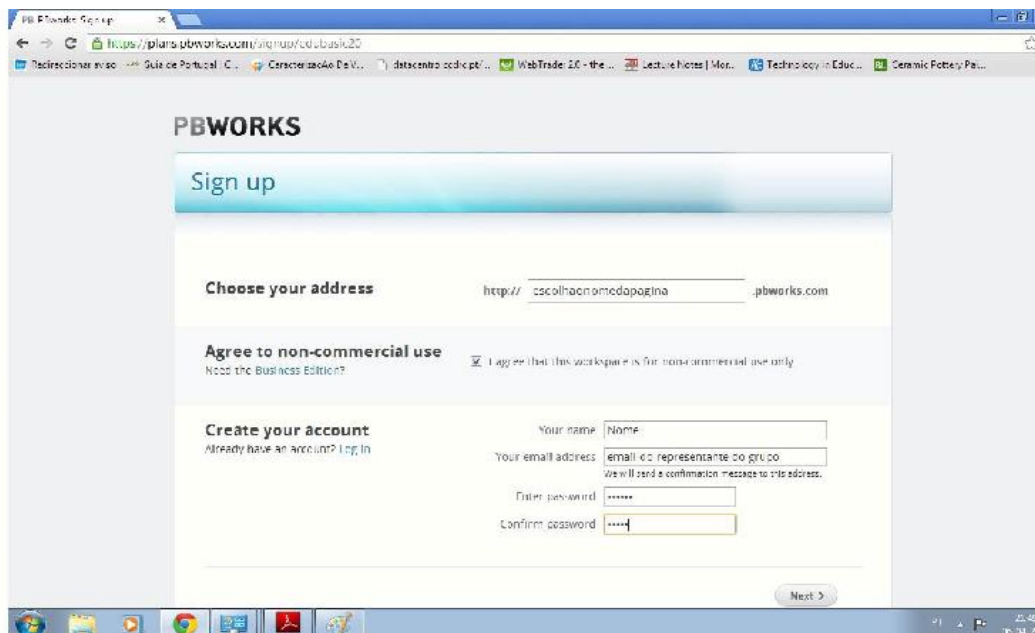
PB PBworks Sign up ×

https://plans.pbworks.com/signup/edubasic20

Redirecionar aviso... Guia de Portugal | C... CaracterizacAo De V... dstacentro.cccl.pt/... WebTrader 2.0 - the ... Lecture Notes | Mon... Technology in Educ... Ceramic Pottery Pa...

PBWORKS

Sign up

Choose your address

http:// escolhaonomedapagina .pbworks.com

Agree to non-commercial use
Need the Business Edition?

☑ I agree that this workspace is for non-commercial use only

Create your account
Already have an account? Log in

Your name Nome
Your email address email do representante do grupo
We will send a confirmation message to this address.
Enter password ••••••
Confirm password •••••

Next >